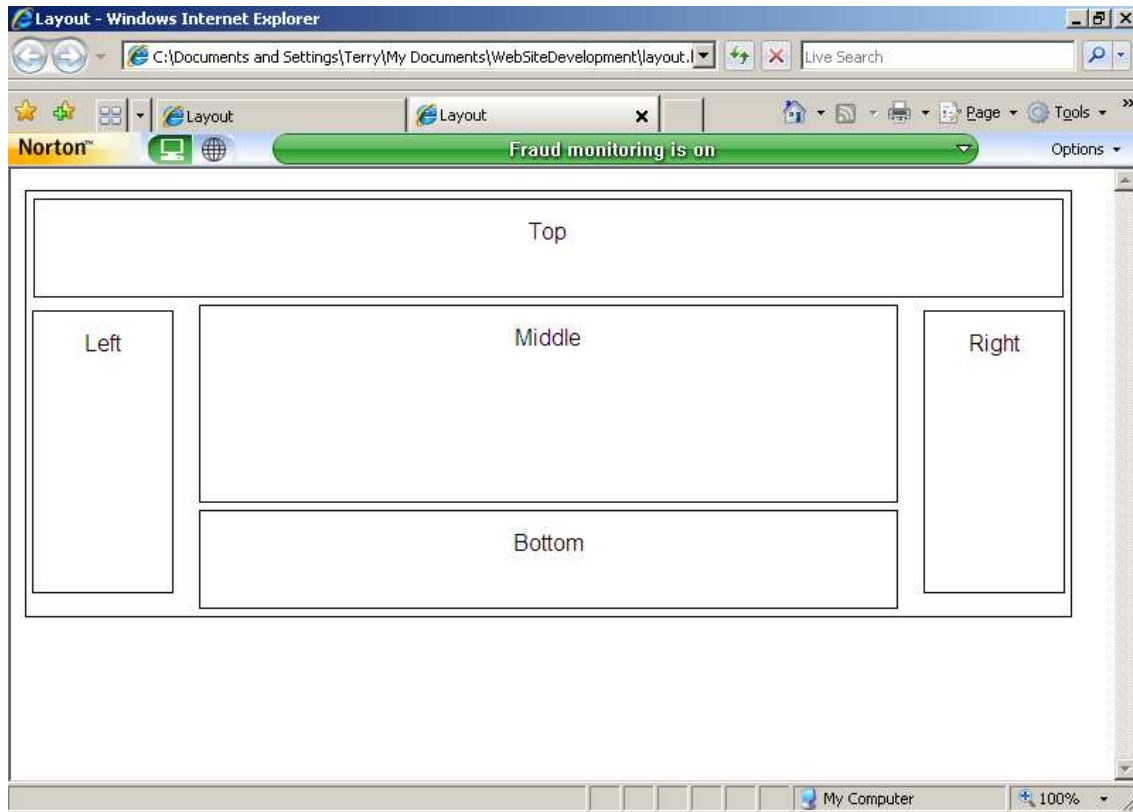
Layout - Windows Internet Explorer

C:\Documents and Settings\Terry\My Documents\WebSiteDevelopment\layout.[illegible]

Live Search

Layout

Layout

Page ▾ Tools ▾

Norton™

Fraud monitoring is on

Options ▾

Top

Left

Middle

Right

Bottom

My Computer

100%